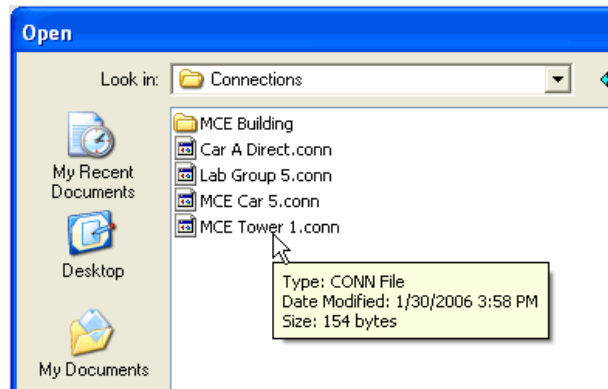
Open

Look in: Connections

My Recent Documents

Desktop

My Documents

MCE Building
Car A Direct.conn
Lab Group 5.conn
MCE Car 5.conn
MCE Tower 1.conn

Type: CONN File
Date Modified: 1/30/2006 3:58 PM
Size: 154 bytes